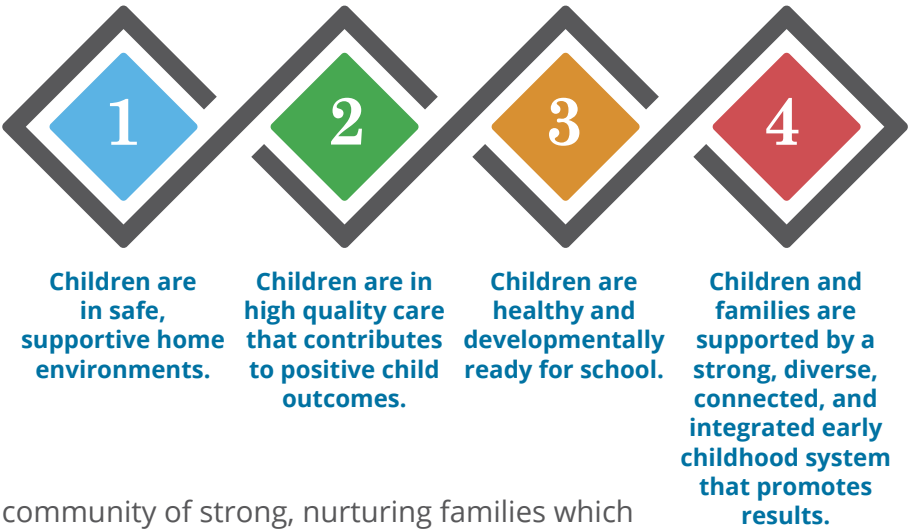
1

2

3

4

Children are in safe, supportive home environments.

Children are in high quality care that contributes to positive child outcomes.

Children are healthy and developmentally ready for school.

Children and families are supported by a strong, diverse, connected, and integrated early childhood system that promotes results.

community of strong, nurturing families which